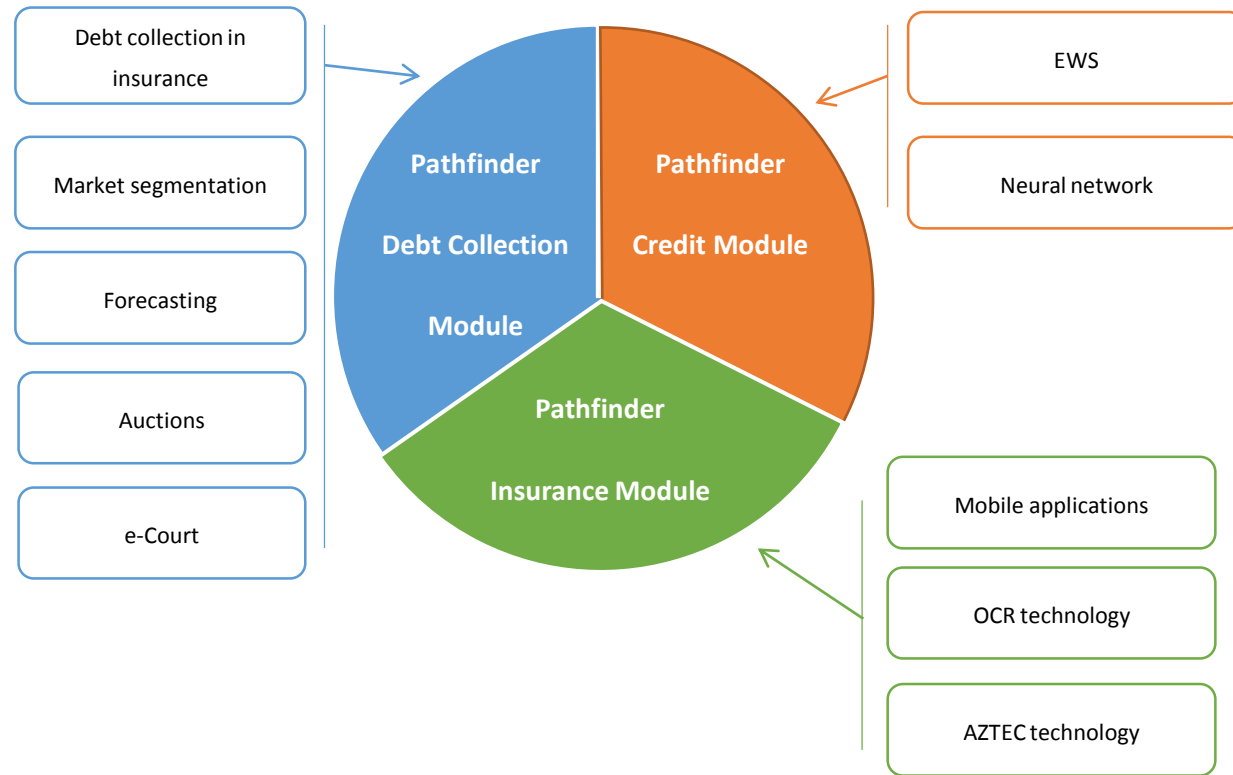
Debt collection in insurance

Market segmentation

Forecasting

Auctions

e-Court

Pathfinder

Debt Collection

Module

Pathfinder

Credit Module

Pathfinder

Insurance Module

EWS

Neural network

Mobile applications

OCR technology

AZTEC technology